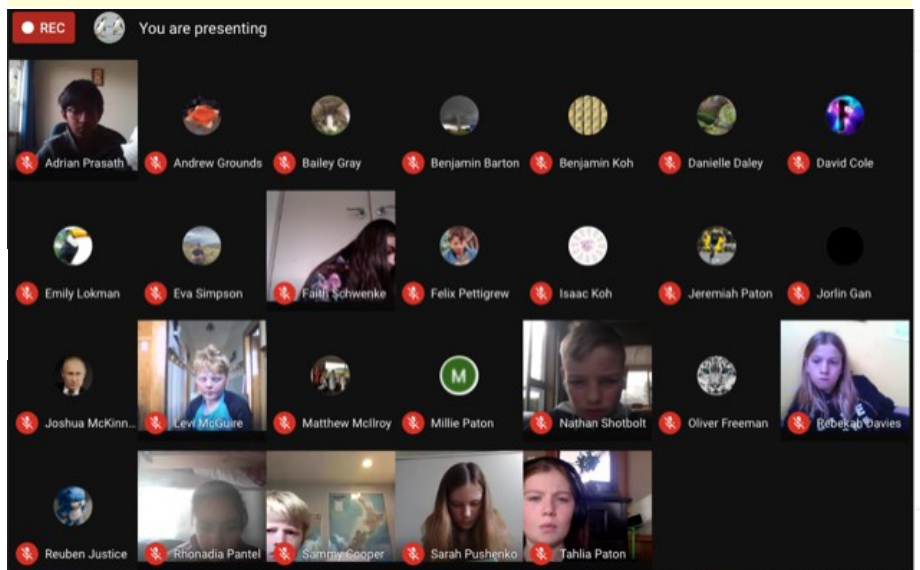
REC You are presenting

Adrian Prasath
Andrew Grounds
Bailey Gray
Benjamin Barton
Benjamin Koh
Danielle Daley
David Cole
Emily Lokman
Eva Simpson
Faith Schwenke
Felix Pettigrew
Isaac Koh
Jeremiah Paton
Jorlin Gan
Joshua McKinn...
Levi McGuire
Matthew McIlroy
M
Millie Paton
Nathan Shotbolt
Oliver Freeman
Rebekah Davies
Reuben Justice
Rhonadia Pantel
Sammy Cooper
Sarah Pushenko
Tahlia Paton